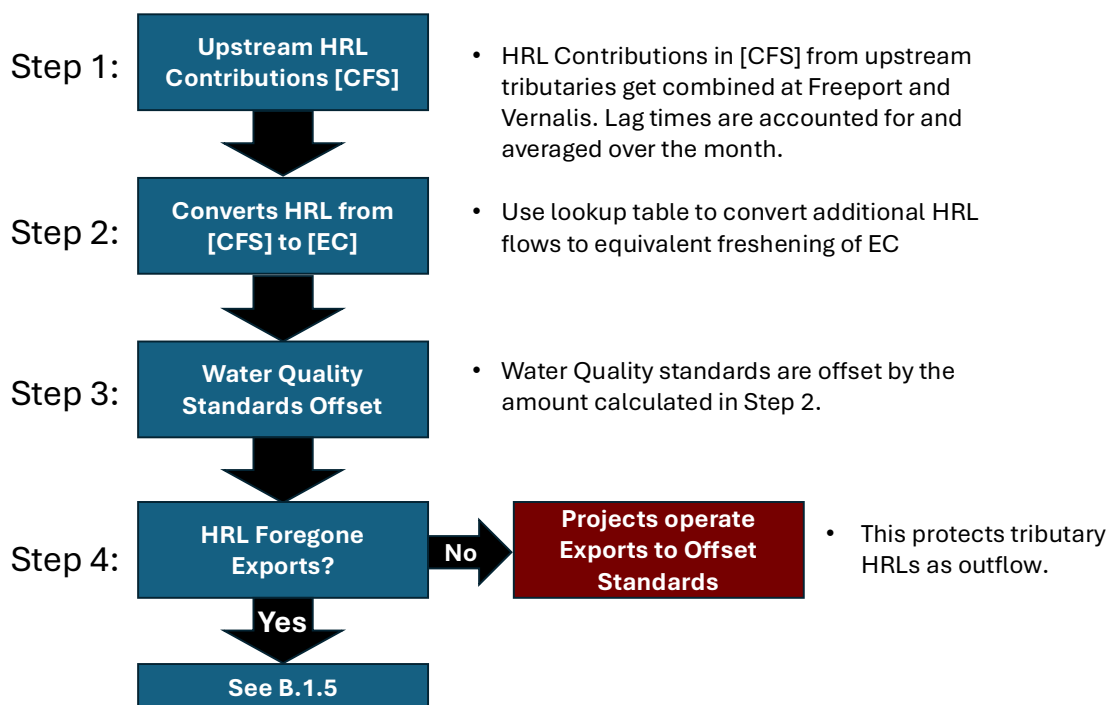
Step 1:

Upstream HRL Contributions [CFS]

• HRL Contributions in [CFS] from upstream tributaries get combined at Freeport and Vernalis. Lag times are accounted for and averaged over the month.

Step 2:

Converts HRL from [CFS] to [EC]

• Use lookup table to convert additional HRL flows to equivalent freshening of EC

Step 3:

Water Quality Standards Offset

• Water Quality standards are offset by the amount calculated in Step 2.

Step 4:

HRL Foregone Exports?

No

Projects operate Exports to Offset Standards

• This protects tributary HRLs as outflow.

Yes

See B.1.5